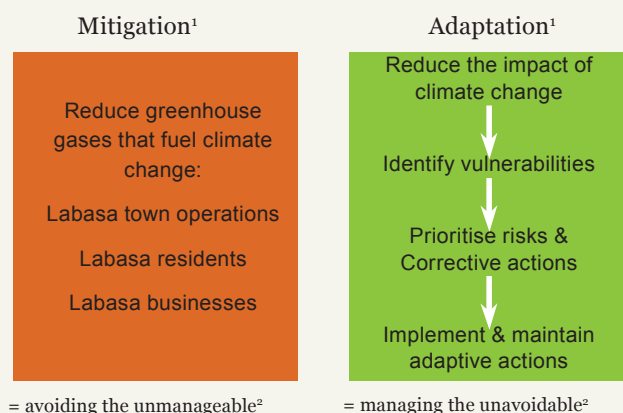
Mitigation$^1$

Reduce greenhouse gases that fuel climate change:

Labasa town operations

Labasa residents

Labasa businesses

= avoiding the unmanageable$^2$

Adaptation$^1$

Reduce the impact of climate change

Identify vulnerabilities

Prioritise risks & Corrective actions

Implement & maintain adaptive actions

= managing the unavoidable$^2$